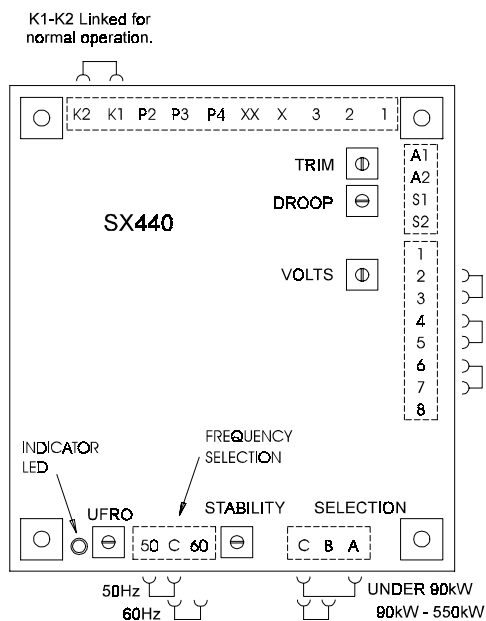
K1-K2 Linked for normal operation.

K2 K1 P2 P3 P4 XX X 3 2 1

TRIM

DROOP

A1
A2
S1
S2

SX440

VOLTS

1
2
3
4
5
6
7
8

INDICATOR LED

FREQUENCY SELECTION

UFRO

50 C 60

STABILITY

SELECTION

C B A

50Hz

60Hz

UNDER 90kW

90kW - 550kW